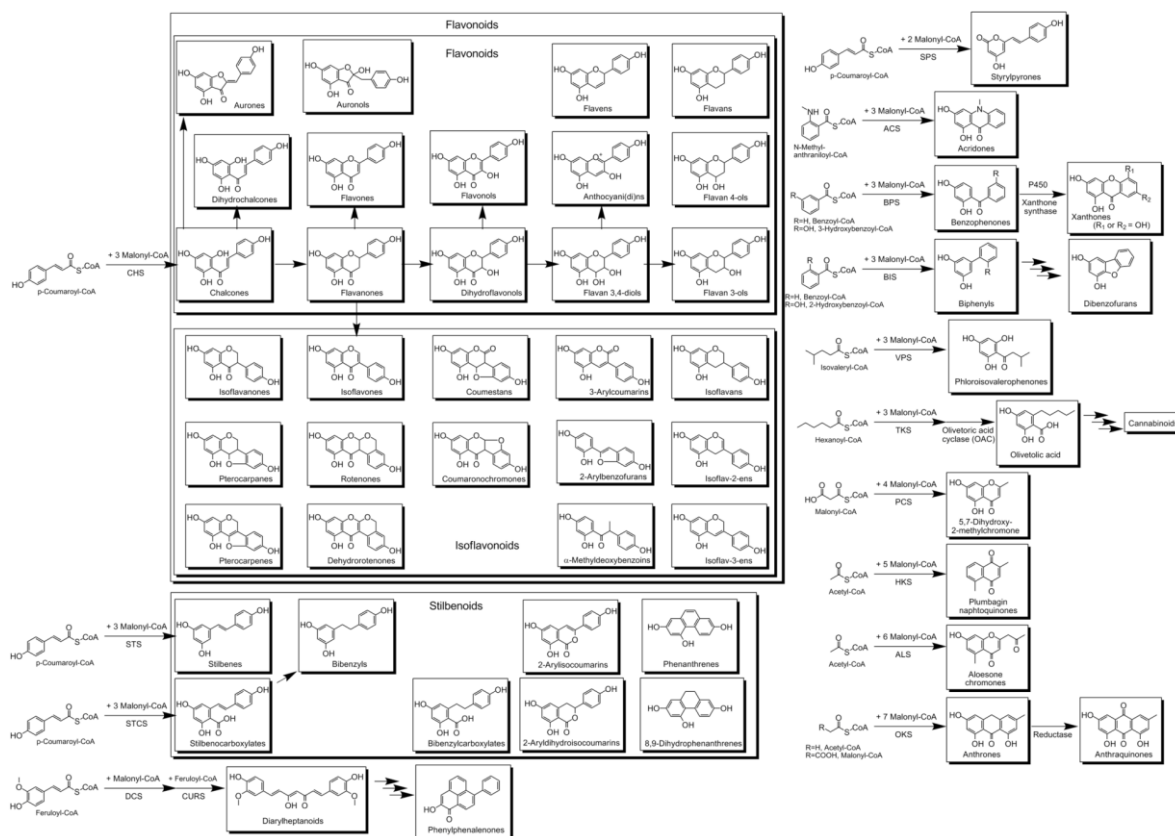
Flavonoids

Flavonoids

Aurones

Auronols

Flavens

Flavans

Dihydrochalcones

Flavones

Flavonols

Anthocyani(di)ns

Flavan 4-ols

+ 3 Malonyl-CoA
CHS

p-Coumaroyl-CoA

Chalcones

Flavanones

Dihydroflavonols

Flavan 3,4-diols

Flavan 3-ols

Isoflavanones

Isoflavones

Coumestans

3-Arylcoumarins

Isoflavans

Pterocarpanes

Rotenones

Coumaronochromones

2-Arylbenzofurans

Isoflav-2-ens

Pterocarpenes

Dehydrorotenones

Isoflavonoids

α-Methyldeoxybenzoins

Isoflav-3-ens

Stilbenoids

+ 3 Malonyl-CoA
STS

p-Coumaroyl-CoA

Stilbenes

Bibenzyls

2-Arylisocoumarins

Phenanthrenes

+ 3 Malonyl-CoA
STCS

p-Coumaroyl-CoA

Stilbenocarboxylates

Bibenzylcarboxylates

2-Aryldihydroisocoumarins

8,9-Dihydrophenanthrenes

+ Malonyl-CoA
DCS

+ Feruloyl-CoA
CURS

Feruloyl-CoA

Diarylheptanoids

Phenylphenalenones

+ 2 Malonyl-CoA
SPS

p-Coumaroyl-CoA

Styrylpyrones

+ 3 Malonyl-CoA
ACS

N-Methyl-anthraniloyl-CoA

Acridones

+ 3 Malonyl-CoA
BPS

R=H, Benzoyl-CoA
R=OH, 3-Hydroxybenzoyl-CoA

Benzophenones

P450
Xanthone synthase

Xanthones
($R_1$ or $R_2$ = OH)

+ 3 Malonyl-CoA
BIS

R=H, Benzoyl-CoA
R=OH, 2-Hydroxybenzoyl-CoA

Biphenyls

Dibenzofurans

+ 3 Malonyl-CoA
VPS

Isovaleryl-CoA

Phloroisovalerophenones

+ 3 Malonyl-CoA
TKS

Hexanoyl-CoA

Olivetoric acid cyclase (OAC)

Olivetolic acid

Cannabinoid

+ 4 Malonyl-CoA
PCS

Malonyl-CoA

5,7-Dihydroxy-2-methylchromone

+ 5 Malonyl-CoA
HKS

Acetyl-CoA

Plumbagin naphtoquinones

+ 6 Malonyl-CoA
ALS

Acetyl-CoA

Aloesone chromones

+ 7 Malonyl-CoA
OKS

R=H, Acetyl-CoA
R=COOH, Malonyl-CoA

Anthrones

Reductase

Anthraquinones